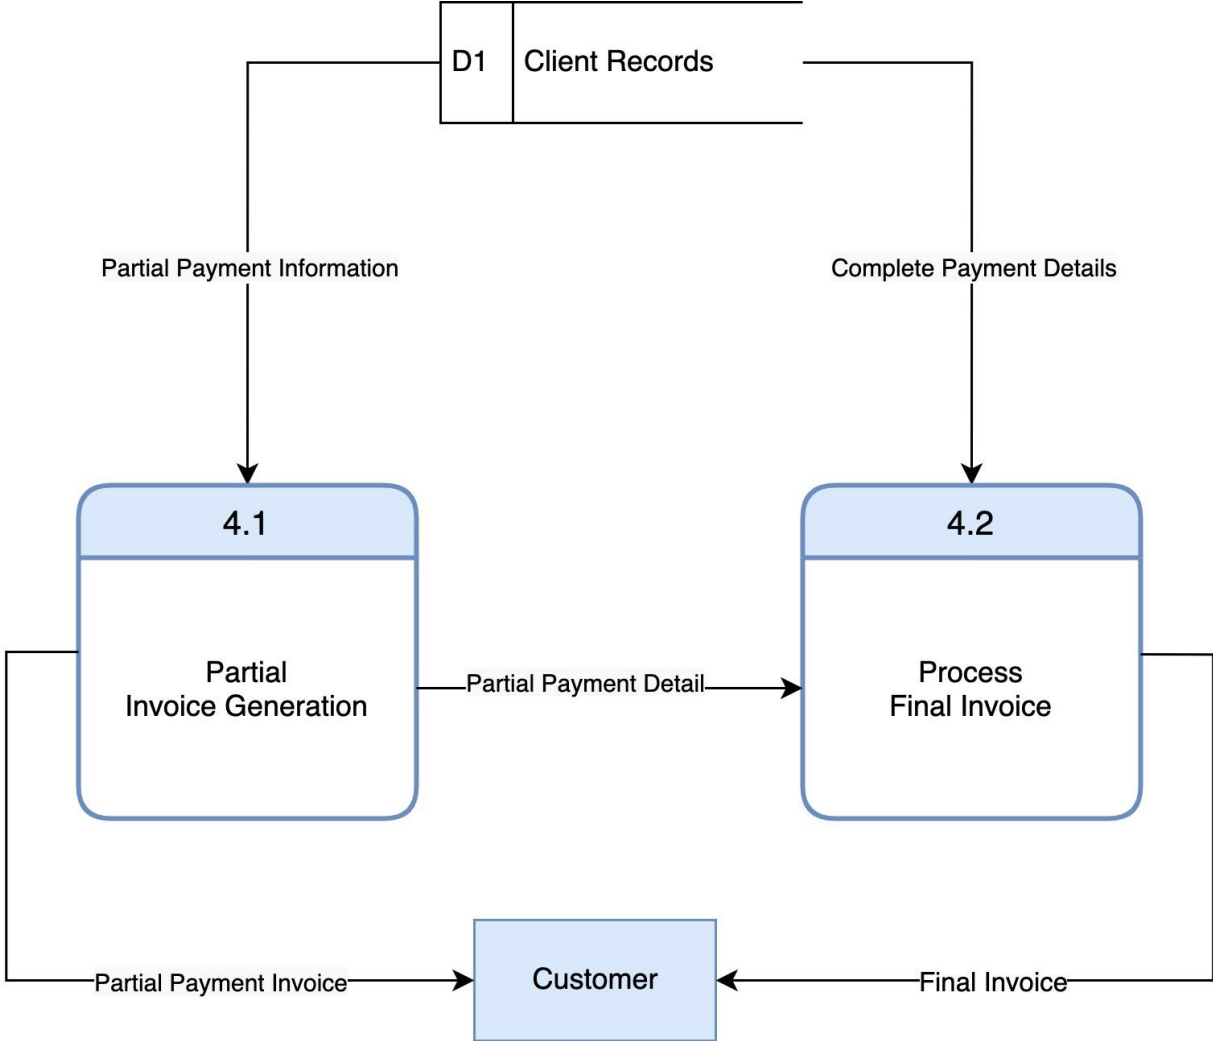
D1 Client Records

Partial Payment Information

Complete Payment Details

4.1

Partial Invoice Generation

Partial Payment Detail

4.2

Process Final Invoice

Partial Payment Invoice

Customer

Final Invoice